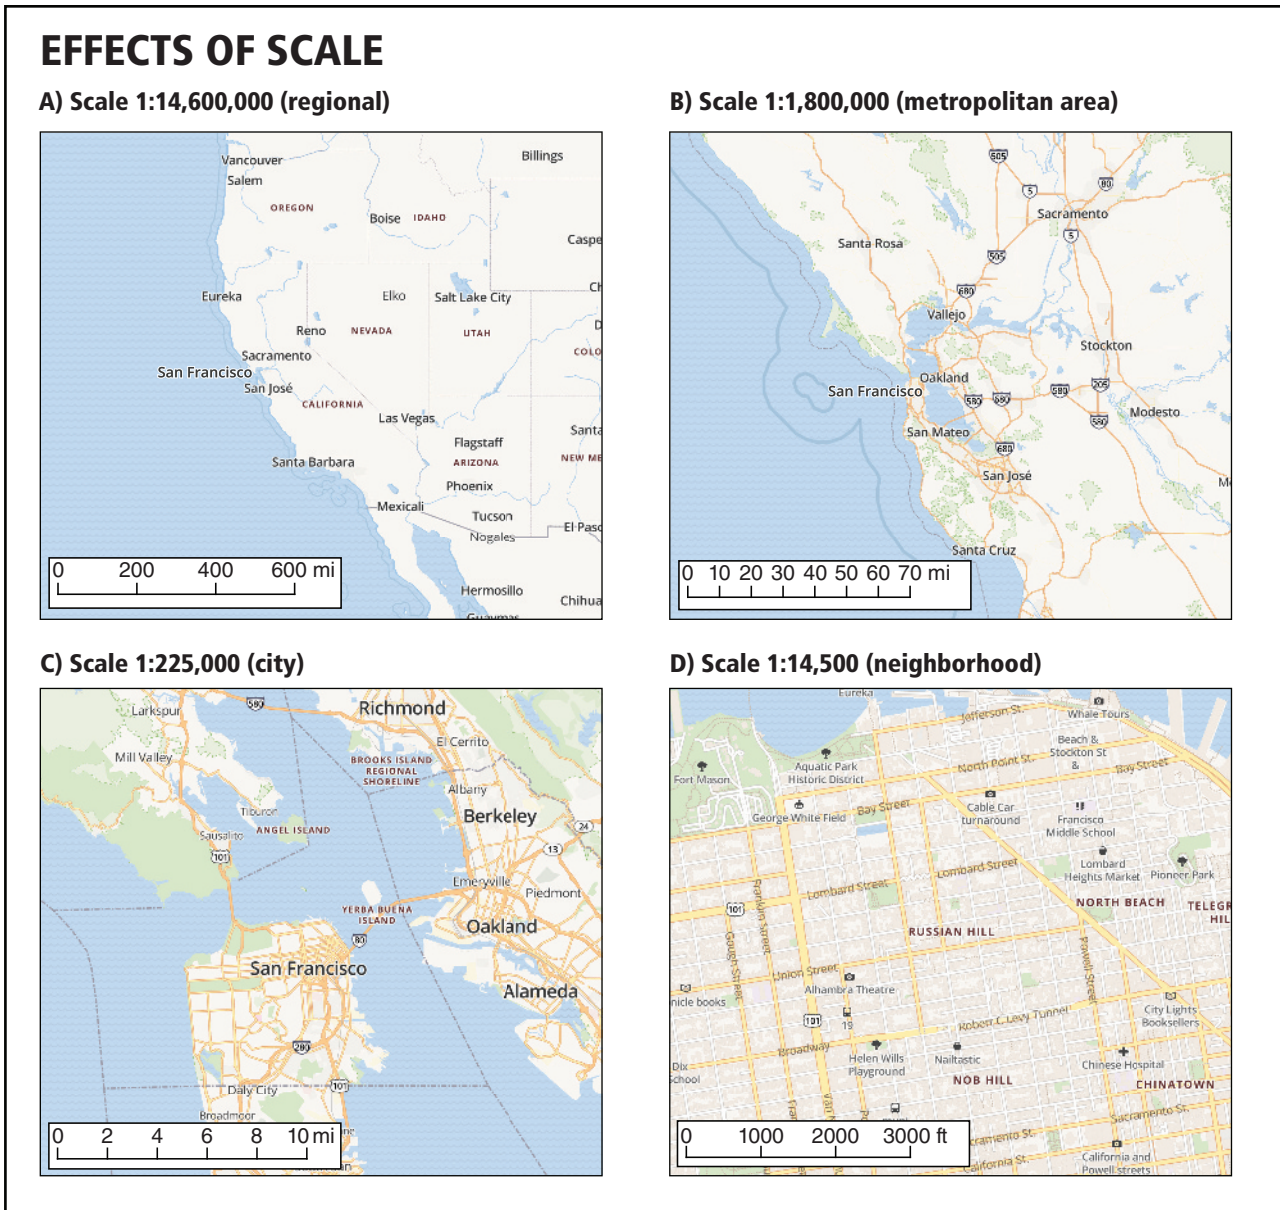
EFFECTS OF SCALE

A) Scale 1:14,600,000 (regional)

Vancouver
Salem
Billings
OREGON
Boise IDAHO
Caspe
Eureka
Elko
Salt Lake City
Ch
Reno
NEVADA
UTAH
D
COLO
Sacramento
San Francisco
San José
CALIFORNIA
Las Vegas
Santa
Flagstaff
Santa Barbara
ARIZONA
NEW ME
Phoenix
Mexicali
Tucson
Nogales
El Paso
Hermosillo
Chihua
Guaymas
0 200 400 600 mi

B) Scale 1:1,800,000 (metropolitan area)

505
5
80
Sacramento
5
Santa Rosa
505
680
Vallejo
Stockton
Oakland
San Francisco
580
680
580
205
Modesto
580
San Mateo
680
San José
Mo
Santa Cruz
0 10 20 30 40 50 60 70 mi

C) Scale 1:225,000 (city)

Larkspur
580
Richmond
El Cerrito
Mill Valley
BROOKS ISLAND REGIONAL SHORELINE
Albany
Tiburon
Berkeley
Sausalito
ANGEL ISLAND
24
101
13
Emeryville
Piedmont
YERBA BUENA ISLAND
Oakland
80
San Francisco
Alameda
280
Daly City
101
Broadmoor
0 2 4 6 8 10 mi

D) Scale 1:14,500 (neighborhood)

Eureka
Jefferson St
Whale Tours
Beach & Stockton St &
North Point St
Bay Street
Fort Mason
Aquatic Park Historic District
Bay Street
Cable Car turnaround
George White Field
Francisco Middle School
Lombard Street
Lombard Heights Market
Pioneer Park
Lombard Street
101
NORTH BEACH
TELEGR HIL
Franklin Street
Gough Street
RUSSIAN HILL
Union Street
Alhambra Theatre
Powell Street
nicle books
101
19
Robert C. Levy Tunnel
City Lights Booksellers
Broadway
Dix School
Helen Wills Playground
Nailtastic
Chinese Hospital
NOB HILL
CHINATOWN
Sacramento St
Sacramento St
California St
California and Powell streets
0 1000 2000 3000 ft